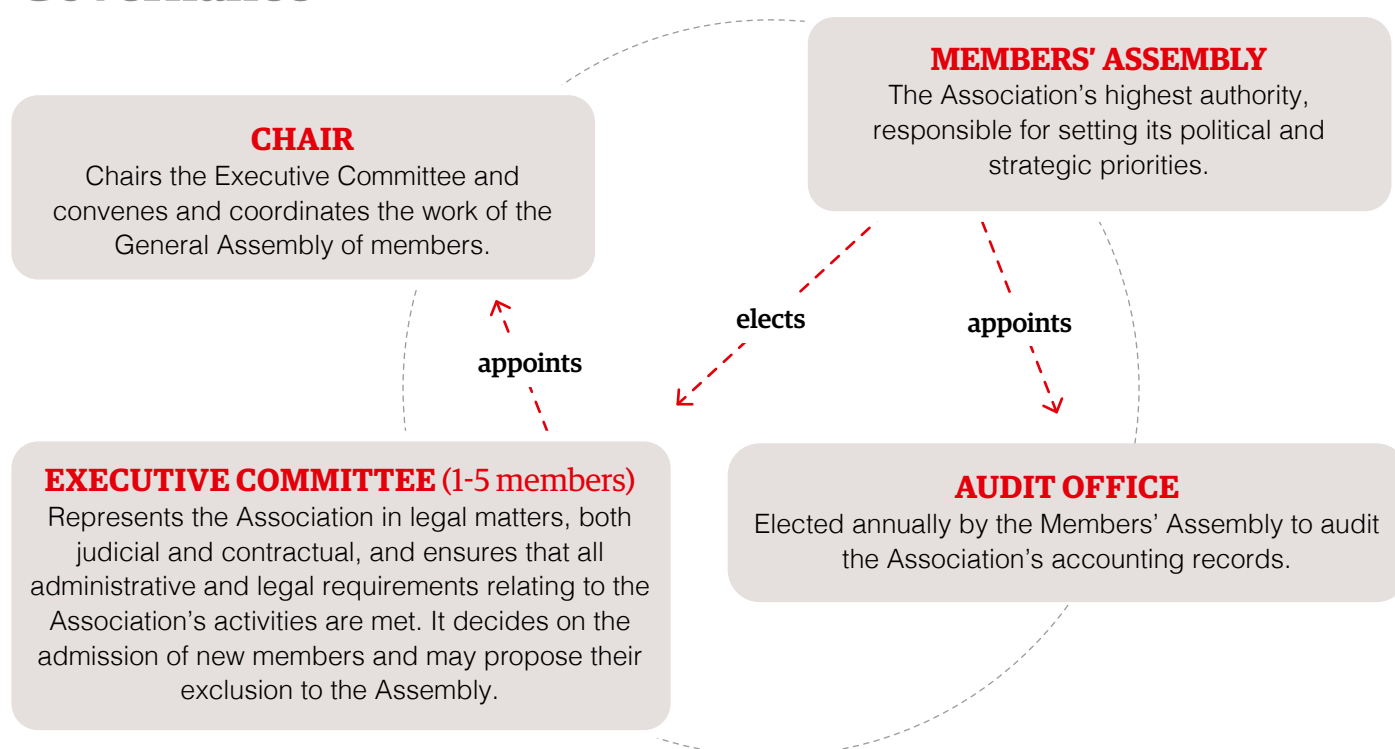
MEMBERS' ASSEMBLY
The Association's highest authority, responsible for setting its political and strategic priorities.

CHAIR
Chairs the Executive Committee and convenes and coordinates the work of the General Assembly of members.

elects

appoints

appoints

EXECUTIVE COMMITTEE (1-5 members)
Represents the Association in legal matters, both judicial and contractual, and ensures that all administrative and legal requirements relating to the Association's activities are met. It decides on the admission of new members and may propose their exclusion to the Assembly.

AUDIT OFFICE
Elected annually by the Members' Assembly to audit the Association's accounting records.